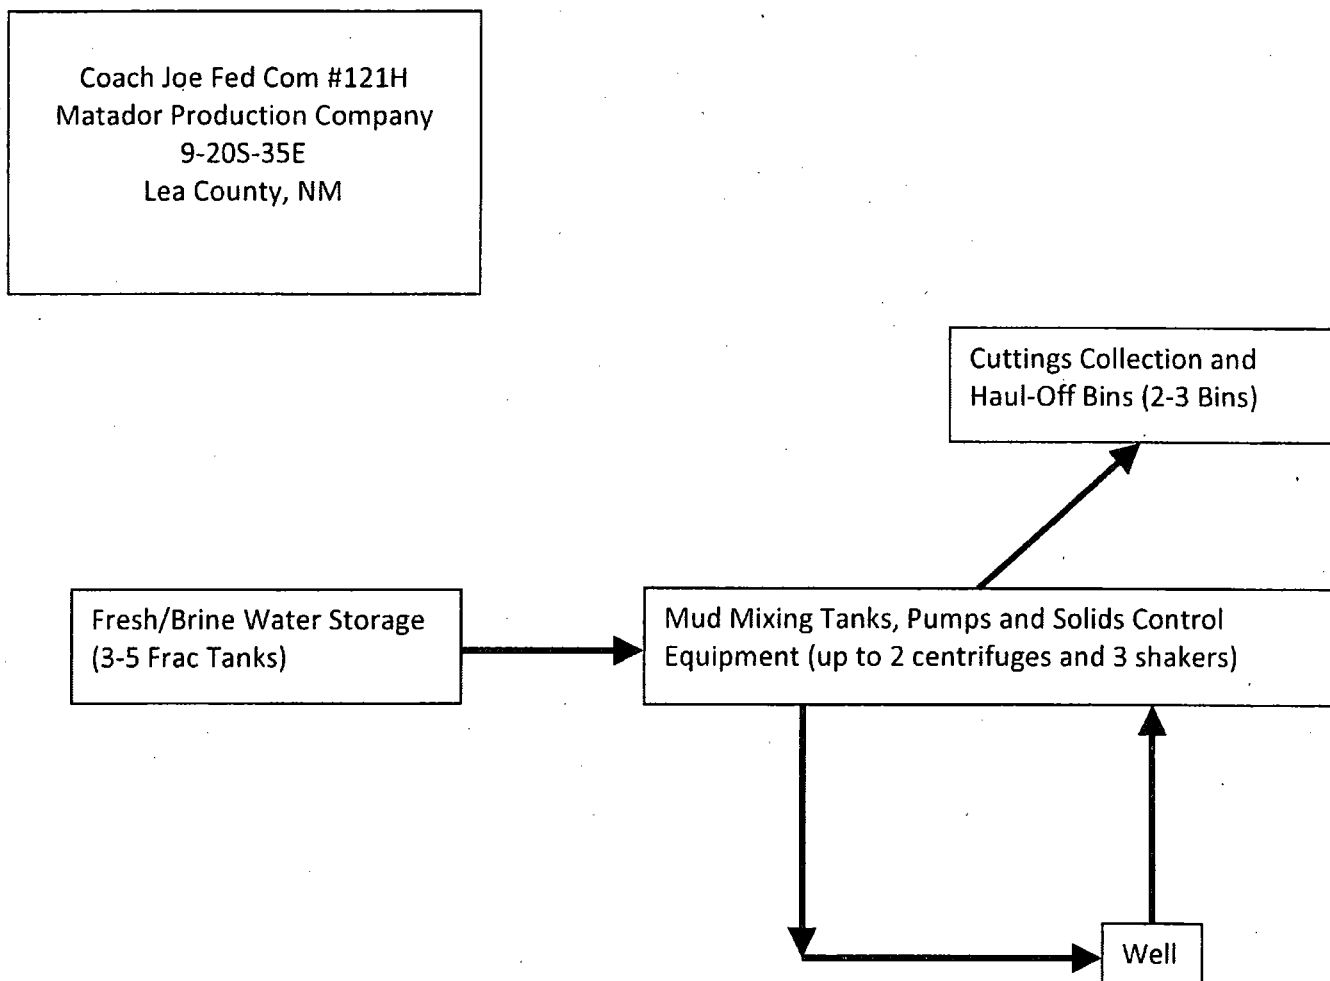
Coach Joe Fed Com #121H
Matador Production Company
9-20S-35E
Lea County, NM

Cuttings Collection and Haul-Off Bins (2-3 Bins)

Fresh/Brine Water Storage (3-5 Frac Tanks)

Mud Mixing Tanks, Pumps and Solids Control Equipment (up to 2 centrifuges and 3 shakers)

Well